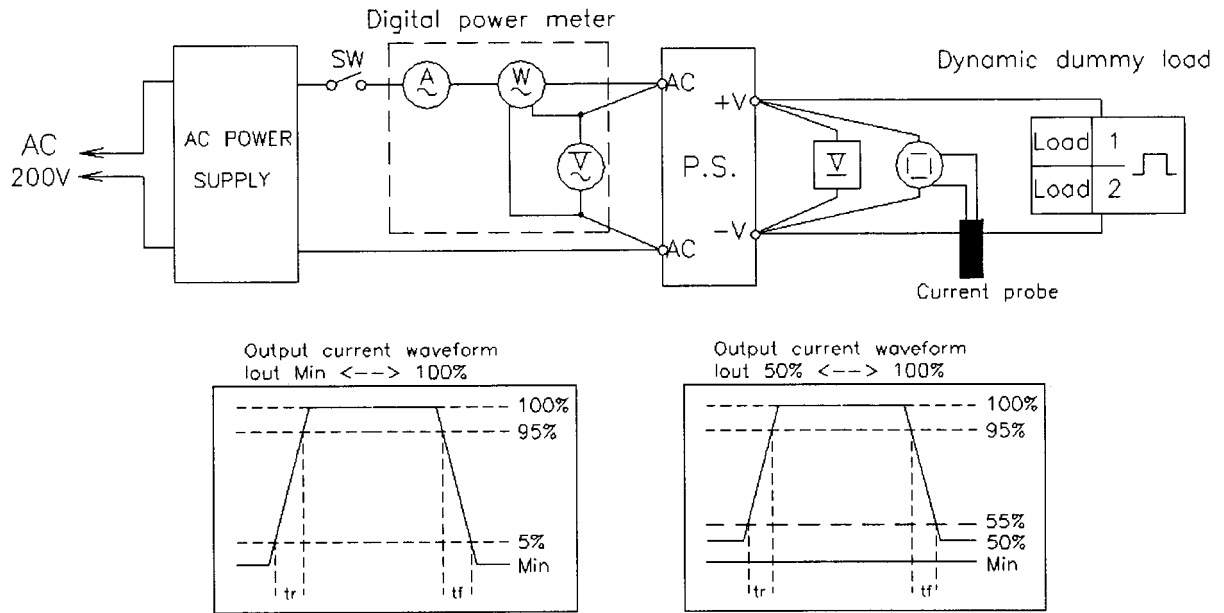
Digital power meter

Dynamic dummy load

AC 200V

AC POWER SUPPLY

SW

A

W

V

AC

AC

P.S.

+V

−V

V

Load 1

Load 2

Current probe

Output current waveform
Iout Min <−−> 100%

100%
95%
5%
Min
tr
tf

Output current waveform
Iout 50% <−−> 100%

100%
95%
55%
50%
Min
tr
tf